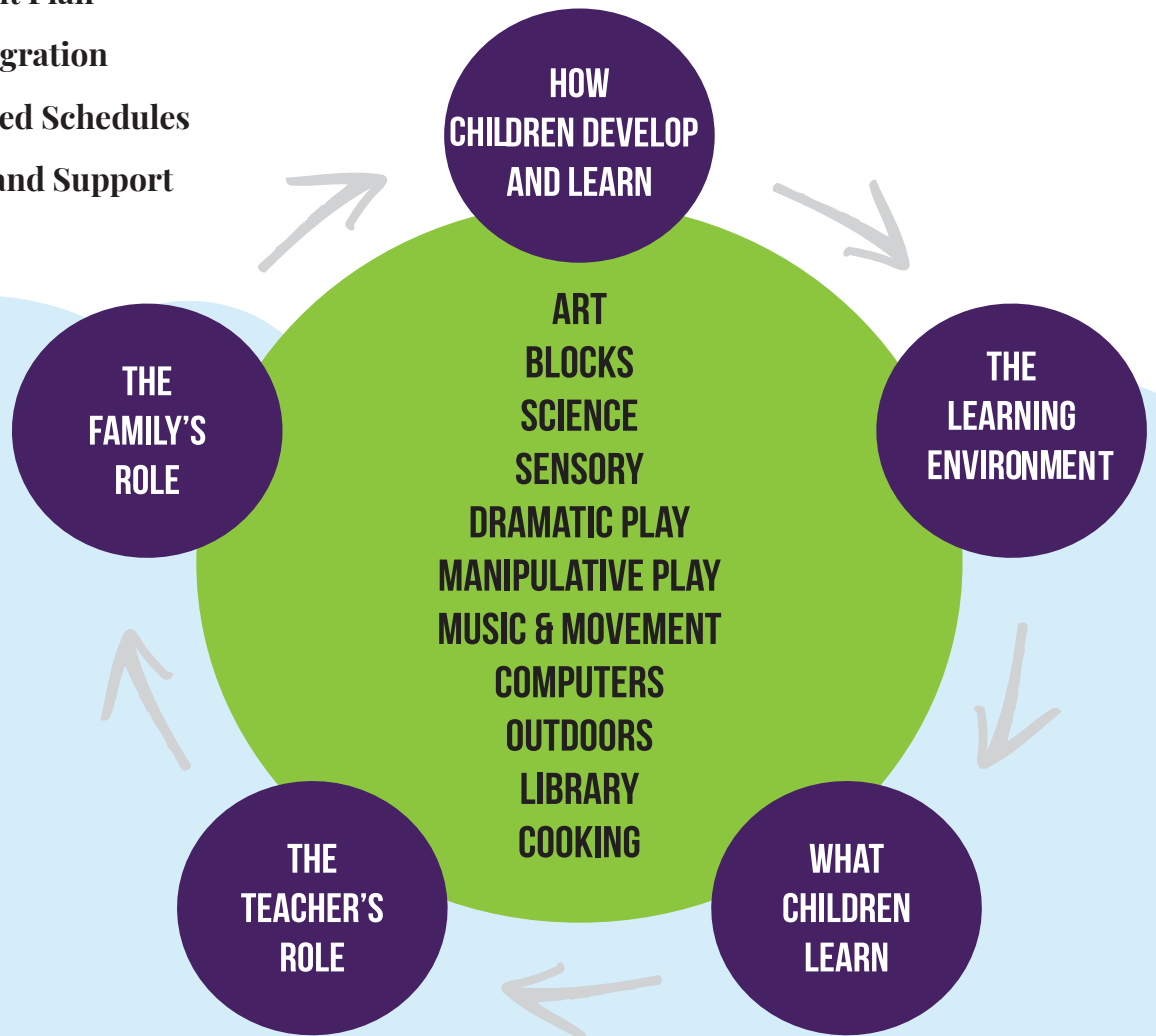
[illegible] Plan
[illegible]gration
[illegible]ed Schedules
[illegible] and Support

HOW CHILDREN DEVELOP AND LEARN

THE LEARNING ENVIRONMENT

WHAT CHILDREN LEARN

THE TEACHER'S ROLE

THE FAMILY'S ROLE

ART
BLOCKS
SCIENCE
SENSORY
DRAMATIC PLAY
MANIPULATIVE PLAY
MUSIC & MOVEMENT
COMPUTERS
OUTDOORS
LIBRARY
COOKING